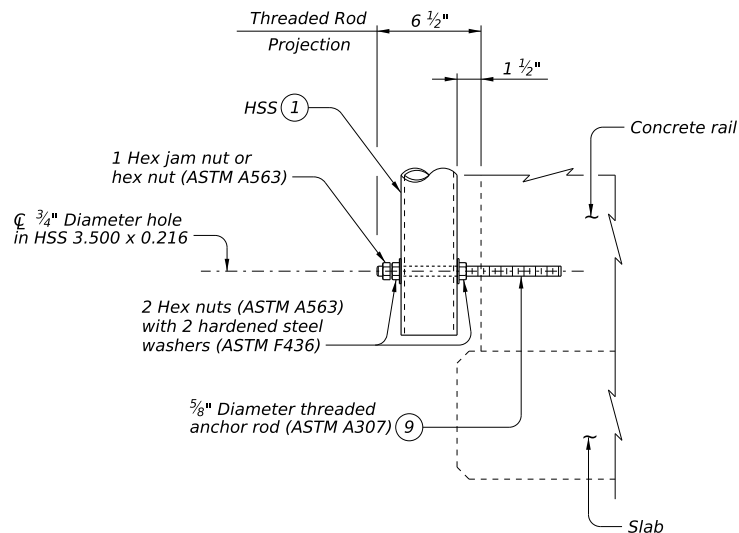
Threaded Rod Projection

$6 \frac{1}{2}$"

$1 \frac{1}{2}$"

HSS (1)

Concrete rail

1 Hex jam nut or hex nut (ASTM A563)

℄ $\frac{3}{4}$" Diameter hole in HSS 3.500 x 0.216

2 Hex nuts (ASTM A563) with 2 hardened steel washers (ASTM F436)

$\frac{5}{8}$" Diameter threaded anchor rod (ASTM A307) (9)

Slab